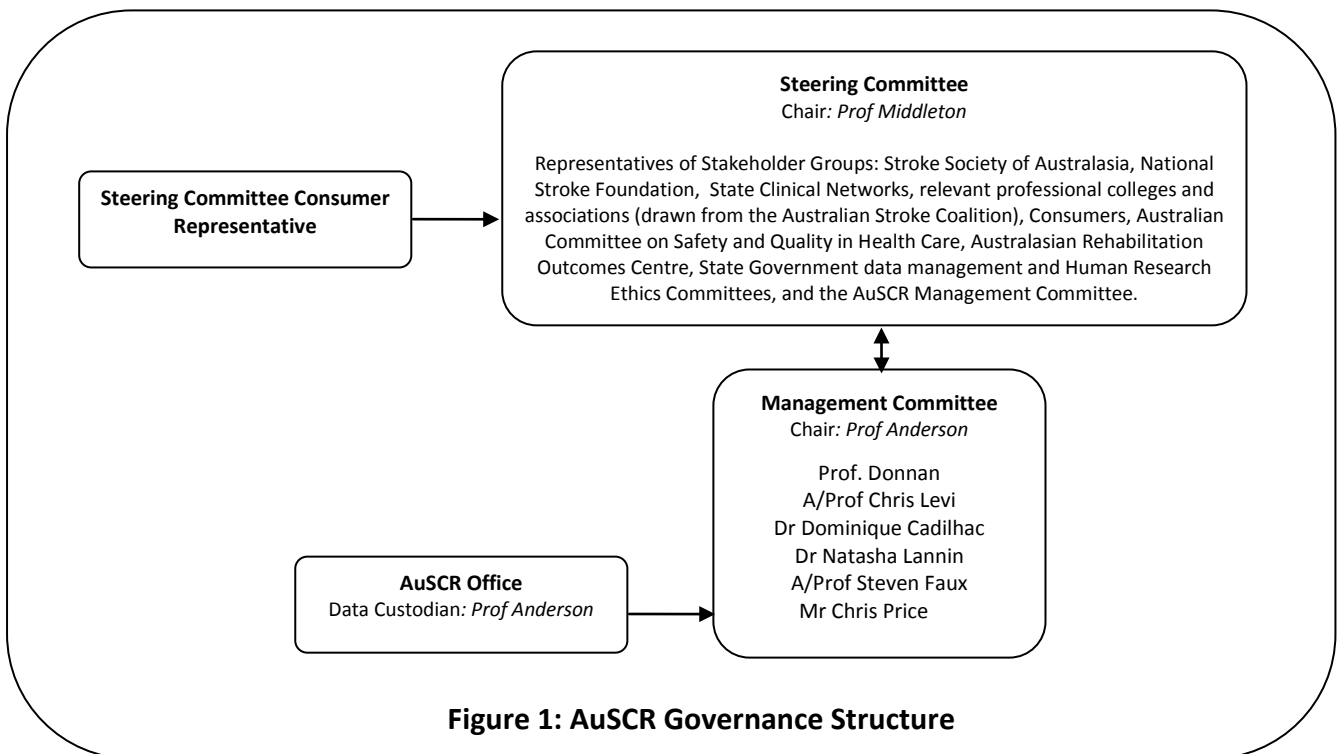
Steering Committee
Chair: Prof Middleton

Representatives of Stakeholder Groups: Stroke Society of Australasia, National Stroke Foundation, State Clinical Networks, relevant professional colleges and associations (drawn from the Australian Stroke Coalition), Consumers, Australian Committee on Safety and Quality in Health Care, Australasian Rehabilitation Outcomes Centre, State Government data management and Human Research Ethics Committees, and the AuSCR Management Committee.

Steering Committee Consumer Representative

Management Committee
Chair: Prof Anderson

Prof. Donnan
A/Prof Chris Levi
Dr Dominique Cadilhac
Dr Natasha Lannin
A/Prof Steven Faux
Mr Chris Price

AuSCR Office
Data Custodian: Prof Anderson

Figure 1: AuSCR Governance Structure